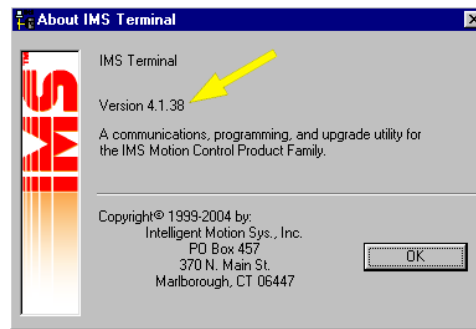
About IMS Terminal

IMS

IMS Terminal

Version 4.1.38

A communications, programming, and upgrade utility for the IMS Motion Control Product Family.

Copyright© 1999-2004 by:
Intelligent Motion Sys., Inc.
PO Box 457
370 N. Main St.
Marlborough, CT 06447

OK